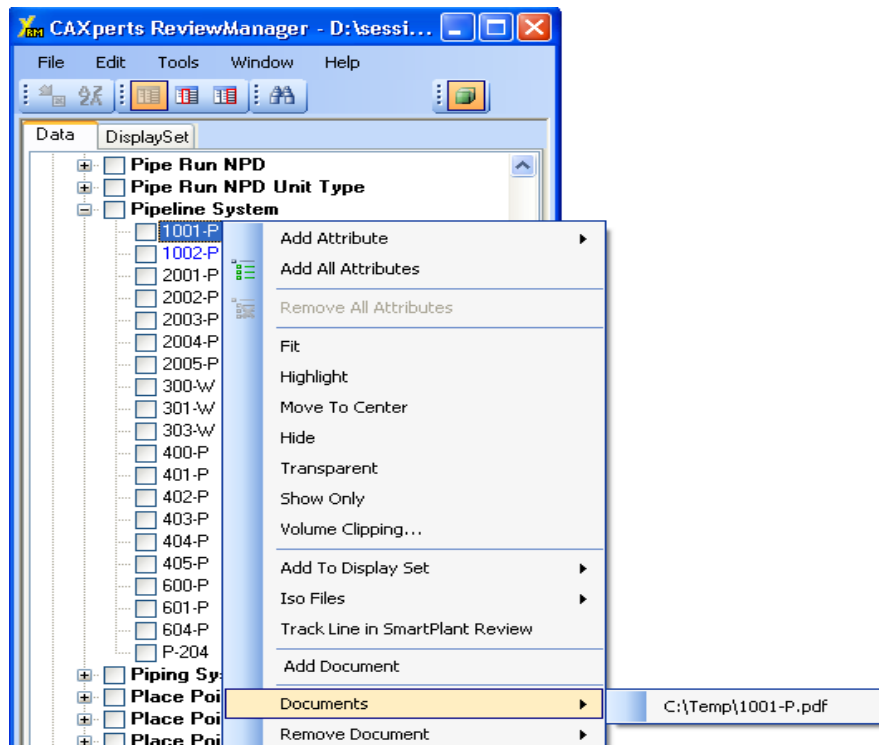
CAXperts ReviewManager - D:\sessi...

File Edit Tools Window Help

Data DisplaySet

Pipe Run NPD
Pipe Run NPD Unit Type
Pipeline System
1001-P
1002-P
2001-P
2002-P
2003-P
2004-P
2005-P
300-W
301-W
303-W
400-P
401-P
402-P
403-P
404-P
405-P
600-P
601-P
604-P
P-204
Piping Sys
Place Poi
Place Poi
Place Poi

Add Attribute
Add All Attributes
Remove All Attributes
Fit
Highlight
Move To Center
Hide
Transparent
Show Only
Volume Clipping...
Add To Display Set
Iso Files
Track Line in SmartPlant Review
Add Document
Documents
Remove Document

C:\Temp\1001-P.pdf